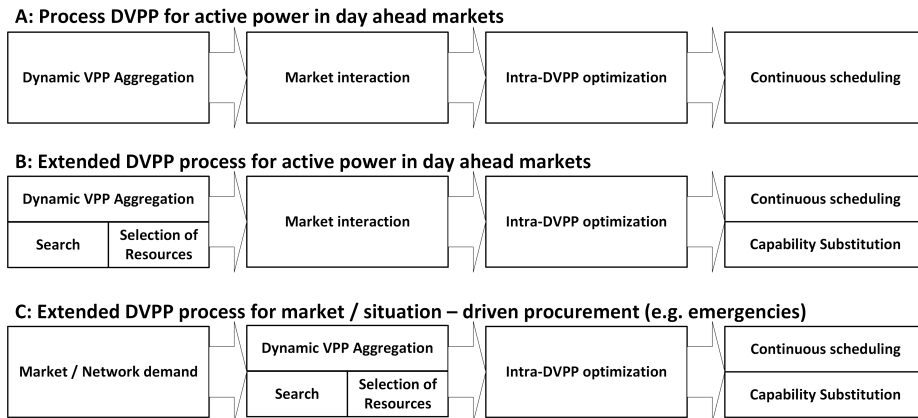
A: Process DVPP for active power in day ahead markets

Dynamic VPP Aggregation

Market interaction

Intra-DVPP optimization

Continuous scheduling

B: Extended DVPP process for active power in day ahead markets

Dynamic VPP Aggregation

Search

Selection of Resources

Market interaction

Intra-DVPP optimization

Continuous scheduling

Capability Substitution

C: Extended DVPP process for market / situation – driven procurement (e.g. emergencies)

Market / Network demand

Dynamic VPP Aggregation

Search

Selection of Resources

Intra-DVPP optimization

Continuous scheduling

Capability Substitution